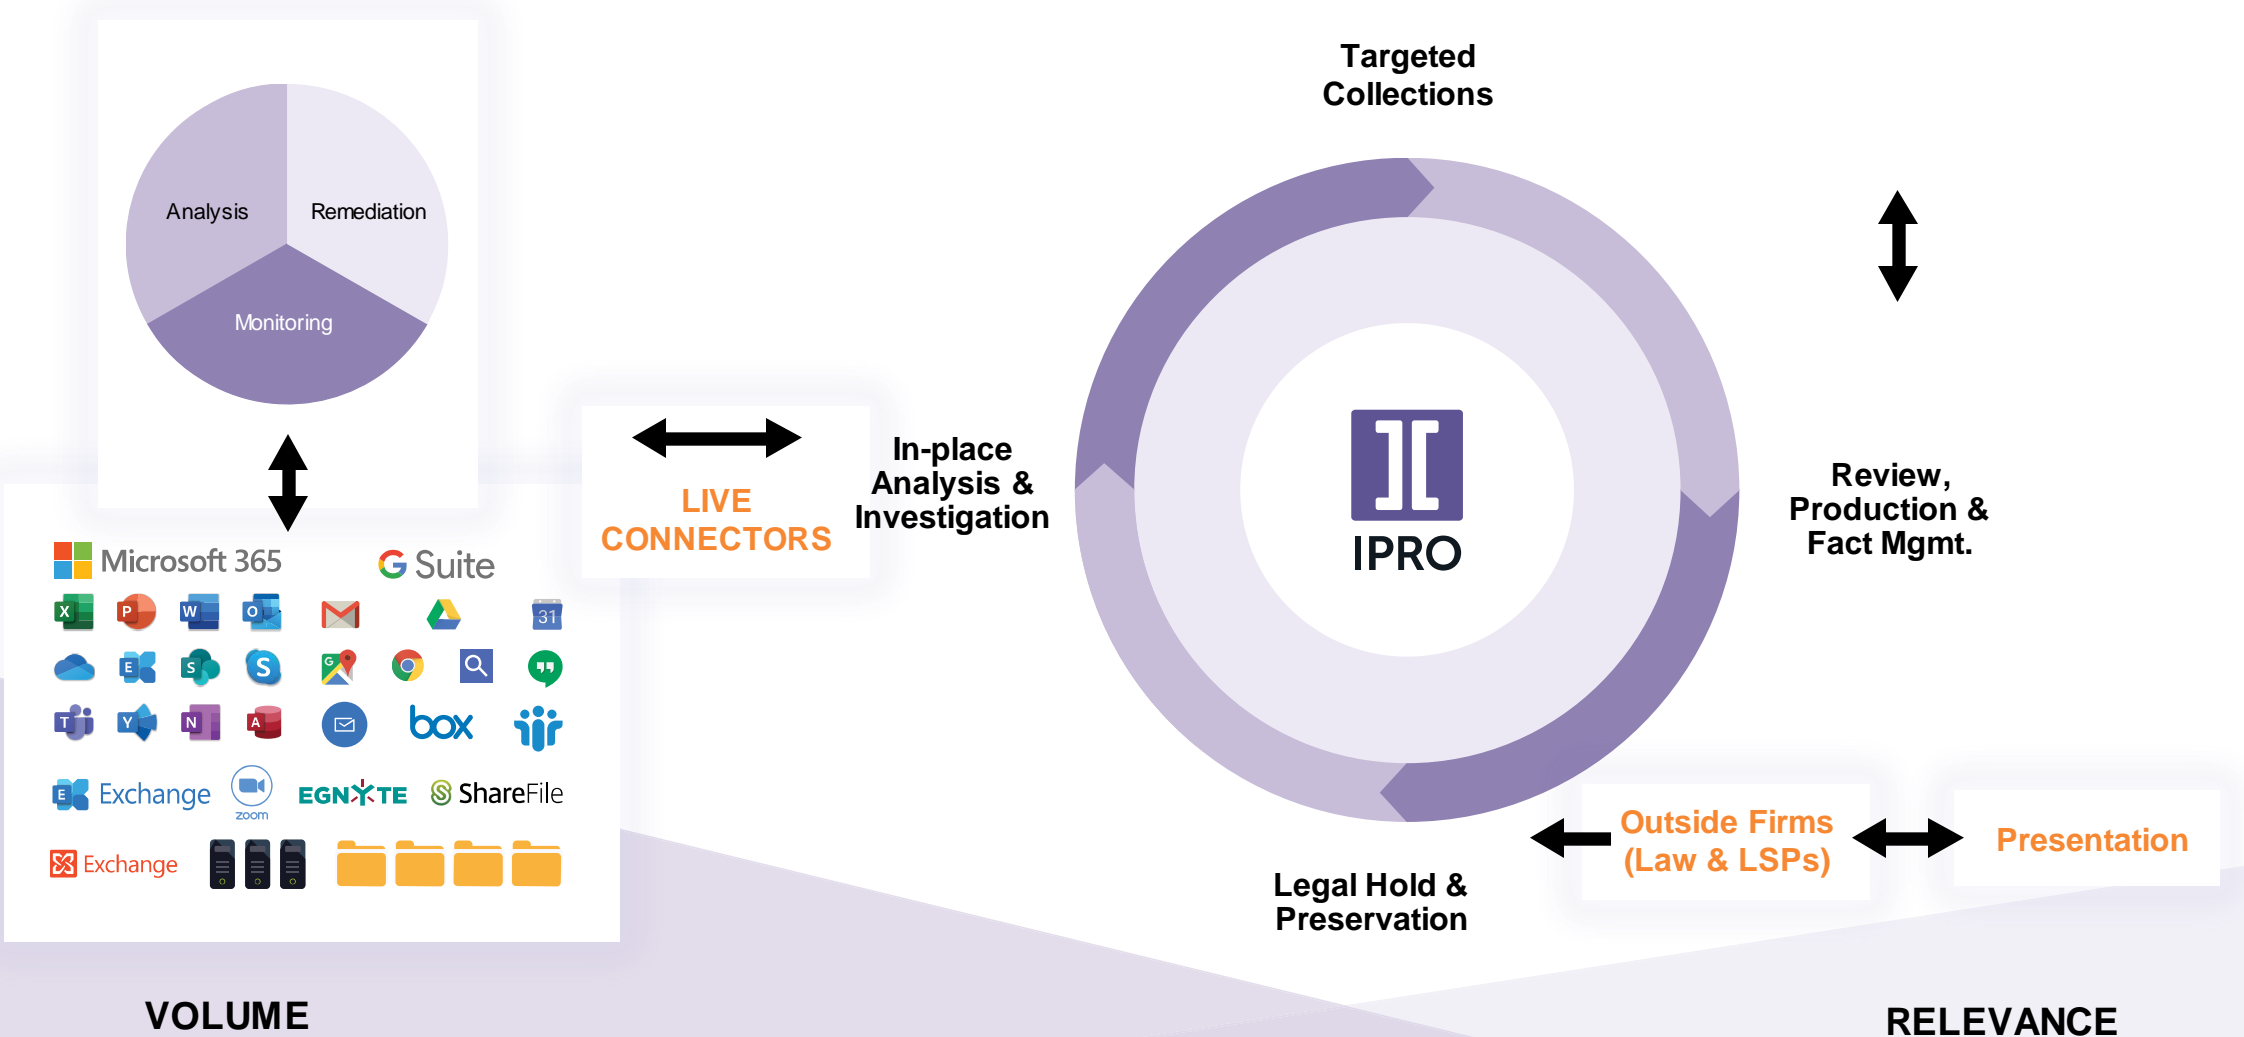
Analysis

Remediation

Monitoring

Microsoft 365

G Suite

box

Exchange

zoom

EGNYTE

ShareFile

Exchange

LIVE CONNECTORS

In-place Analysis & Investigation

Targeted Collections

IPRO

Review, Production & Fact Mgmt.

Legal Hold & Preservation

Outside Firms (Law & LSPs)

Presentation

VOLUME

RELEVANCE